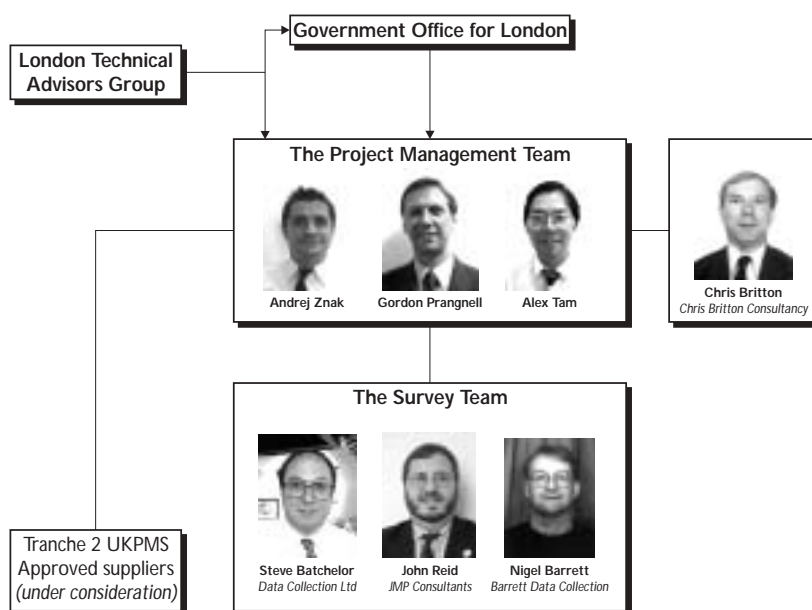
Government Office for London

London Technical Advisors Group

The Project Management Team

Andrej Znak

Gordon Prangnell

Alex Tam

Chris Britton
Chris Britton Consultancy

The Survey Team

Steve Batchelor
Data Collection Ltd

John Reid
JMP Consultants

Nigel Barrett
Barrett Data Collection

Tranche 2 UKPMS Approved suppliers (under consideration)